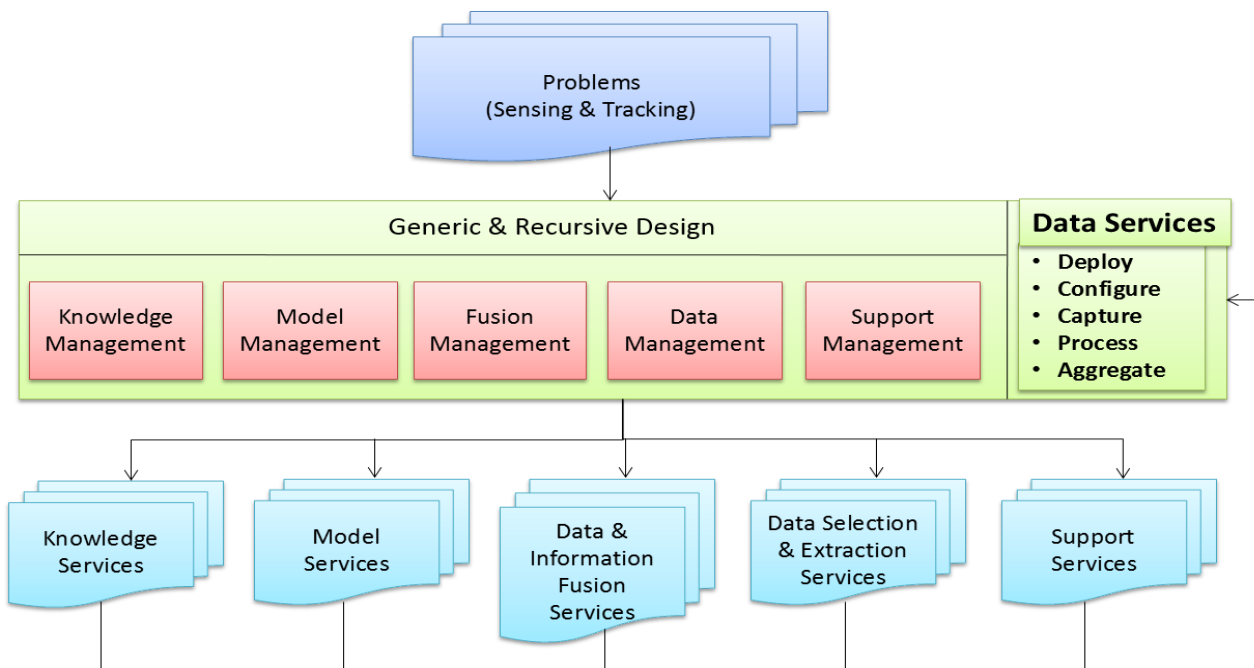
Problems
(Sensing & Tracking)

Generic & Recursive Design

Knowledge Management

Model Management

Fusion Management

Data Management

Support Management

Data Services

- Deploy
- Configure
- Capture
- Process
- Aggregate

Knowledge Services

Model Services

Data & Information Fusion Services

Data Selection & Extraction Services

Support Services